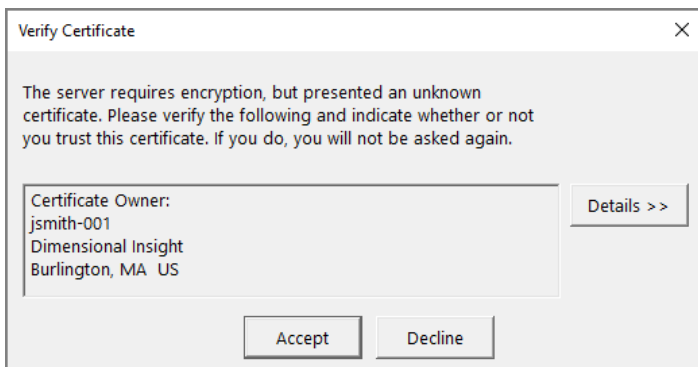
Verify Certificate

×

The server requires encryption, but presented an unknown certificate. Please verify the following and indicate whether or not you trust this certificate. If you do, you will not be asked again.

Certificate Owner:
jsmith-001
Dimensional Insight
Burlington, MA US

Details >>

Accept

Decline